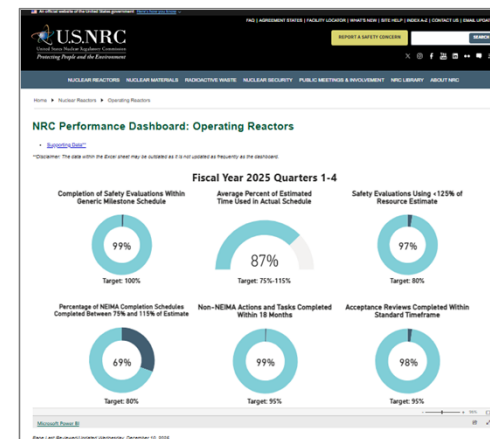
An official website of the United States government Here's how you know

FAQ | AGREEMENT STATES | FACILITY LOCATOR | WHAT'S NEW | SITE HELP | INDEX A-Z | CONTACT US | EMAIL UPDATES

U.S.NRC
United States Nuclear Regulatory Commission
Protecting People and the Environment

REPORT A SAFETY CONCERN

SEARCH

NUCLEAR REACTORS NUCLEAR MATERIALS RADIOACTIVE WASTE NUCLEAR SECURITY PUBLIC MEETINGS & INVOLVEMENT NRC LIBRARY ABOUT NRC

Home > Nuclear Reactors > Operating Reactors

NRC Performance Dashboard: Operating Reactors

• Supporting Data*

*Disclaimer: The data within the Excel sheet may be outdated as it is not updated as frequently as the dashboard.

Fiscal Year 2025 Quarters 1-4

Completion of Safety Evaluations Within Generic Milestone Schedule

99%

Target: 100%

Average Percent of Estimated Time Used in Actual Schedule

87%

Target: 75%-115%

Safety Evaluations Using <125% of Resource Estimate

97%

Target: 80%

Percentage of NEIMA Completion Schedules Completed Between 75% and 115% of Estimate

69%

Target: 80%

Non-NEIMA Actions and Tasks Completed Within 18 Months

99%

Target: 95%

Acceptance Reviews Completed Within Standard Timeframe

98%

Target: 95%

Microsoft Power BI

Page Last Reviewed/Updated Wednesday, December 10, 2025